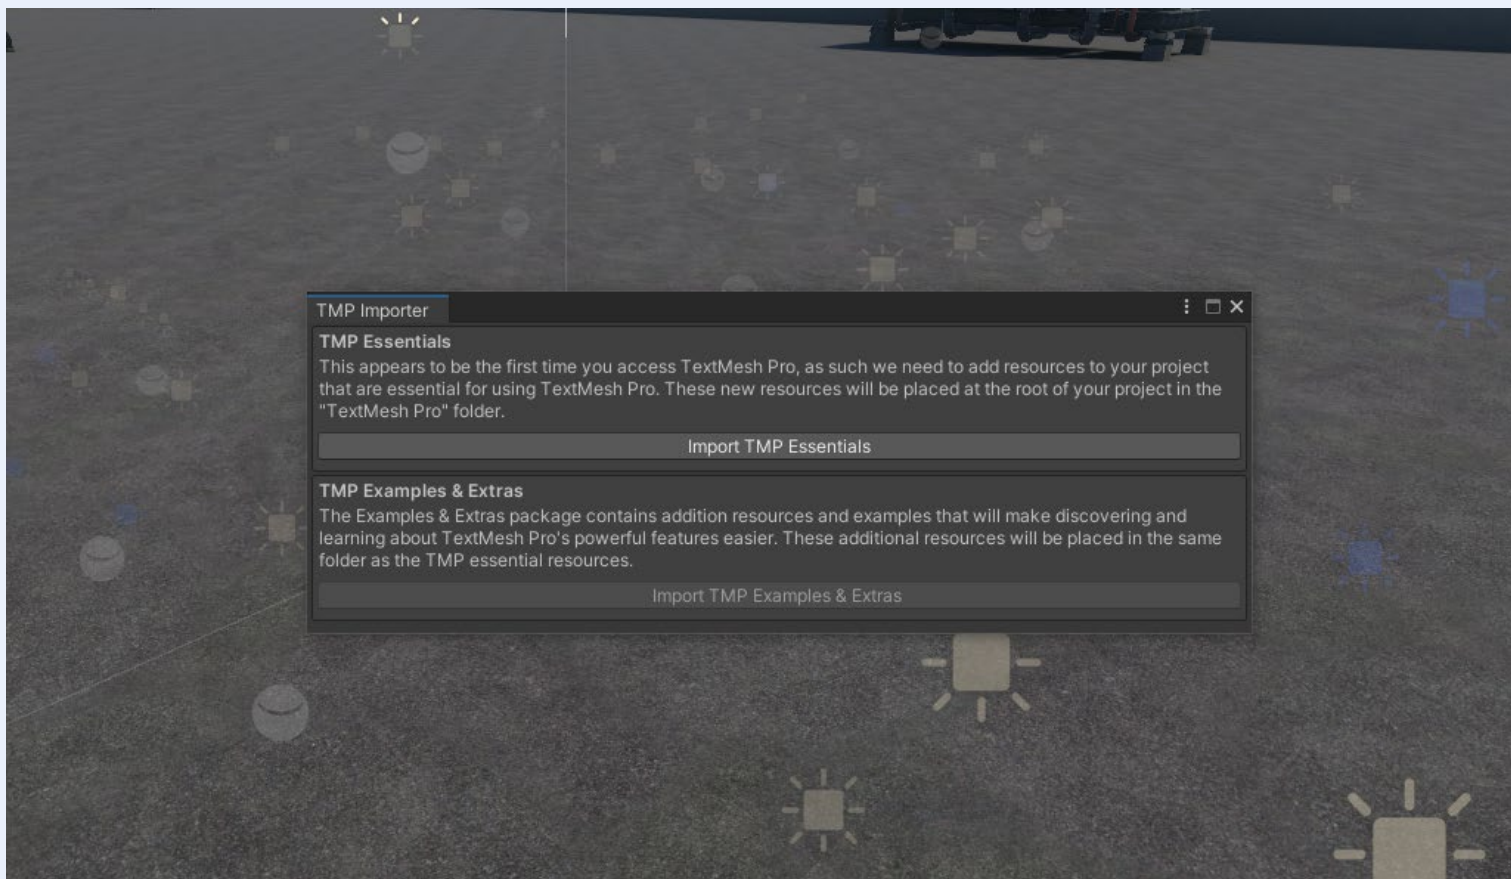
TMP Importer

TMP Essentials

This appears to be the first time you access TextMesh Pro, as such we need to add resources to your project that are essential for using TextMesh Pro. These new resources will be placed at the root of your project in the "TextMesh Pro" folder.

Import TMP Essentials

TMP Examples & Extras

The Examples & Extras package contains addition resources and examples that will make discovering and learning about TextMesh Pro's powerful features easier. These additional resources will be placed in the same folder as the TMP essential resources.

Import TMP Examples & Extras